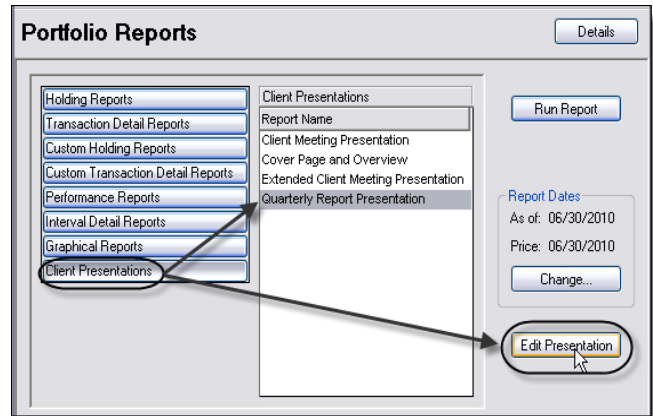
Portfolio Reports

Details

Holding Reports
Transaction Detail Reports
Custom Holding Reports
Custom Transaction Detail Reports
Performance Reports
Interval Detail Reports
Graphical Reports
Client Presentations

Client Presentations

| Report Name |
|---|
| Client Meeting Presentation |
| Cover Page and Overview |
| Extended Client Meeting Presentation |
| Quarterly Report Presentation |

Run Report

Report Dates
As of: 06/30/2010
Price: 06/30/2010
Change...

Edit Presentation